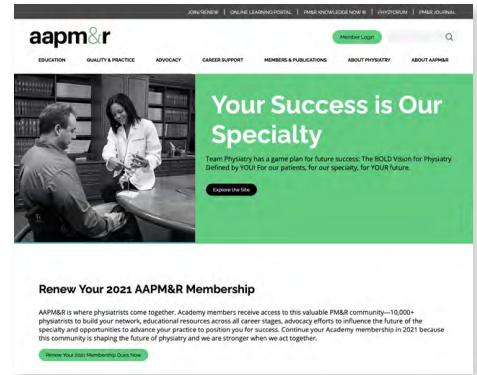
JOIN/RENEW | ONLINE LEARNING PORTAL | PM&R KNOWLEDGE NOW ® | PHYSFORUM | PM&R JOURNAL

aapm&r

Member Login

EDUCATION QUALITY & PRACTICE ADVOCACY CAREER SUPPORT MEMBERS & PUBLICATIONS ABOUT PHYSIATRY ABOUT AAPM&R

Your Success is Our Specialty

Team Physiatry has a game plan for future success: The BOLD Vision for Physiatry Defined by YOU! For our patients, for our specialty, for YOUR future.

Explore the Site

Renew Your 2021 AAPM&R Membership

AAPM&R is where physiatrists come together. Academy members receive access to this valuable PM&R community—10,000+ physiatrists to build your network, educational resources across all career stages, advocacy efforts to influence the future of the specialty and opportunities to advance your practice to position you for success. Continue your Academy membership in 2021 because this community is shaping the future of physiatry and we are stronger when we act together.

Renew Your 2021 Membership Dues Now